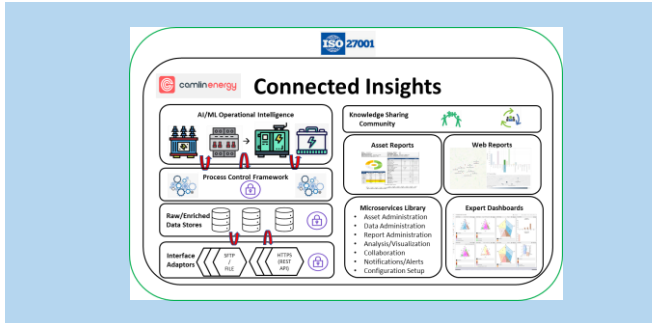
ISO 27001

camlinenergy

Connected Insights

AI/ML Operational Intelligence

Process Control Framework

Raw/Enriched Data Stores

Interface Adaptors

SFTP / FILE

HTTPS (REST API)

Knowledge Sharing Community

Asset Reports

Web Reports

Microservices Library
• Asset Administration
• Data Administration
• Report Administration
• Analysis/Visualization
• Collaboration
• Notifications/Alerts
• Configuration Setup

Expert Dashboards